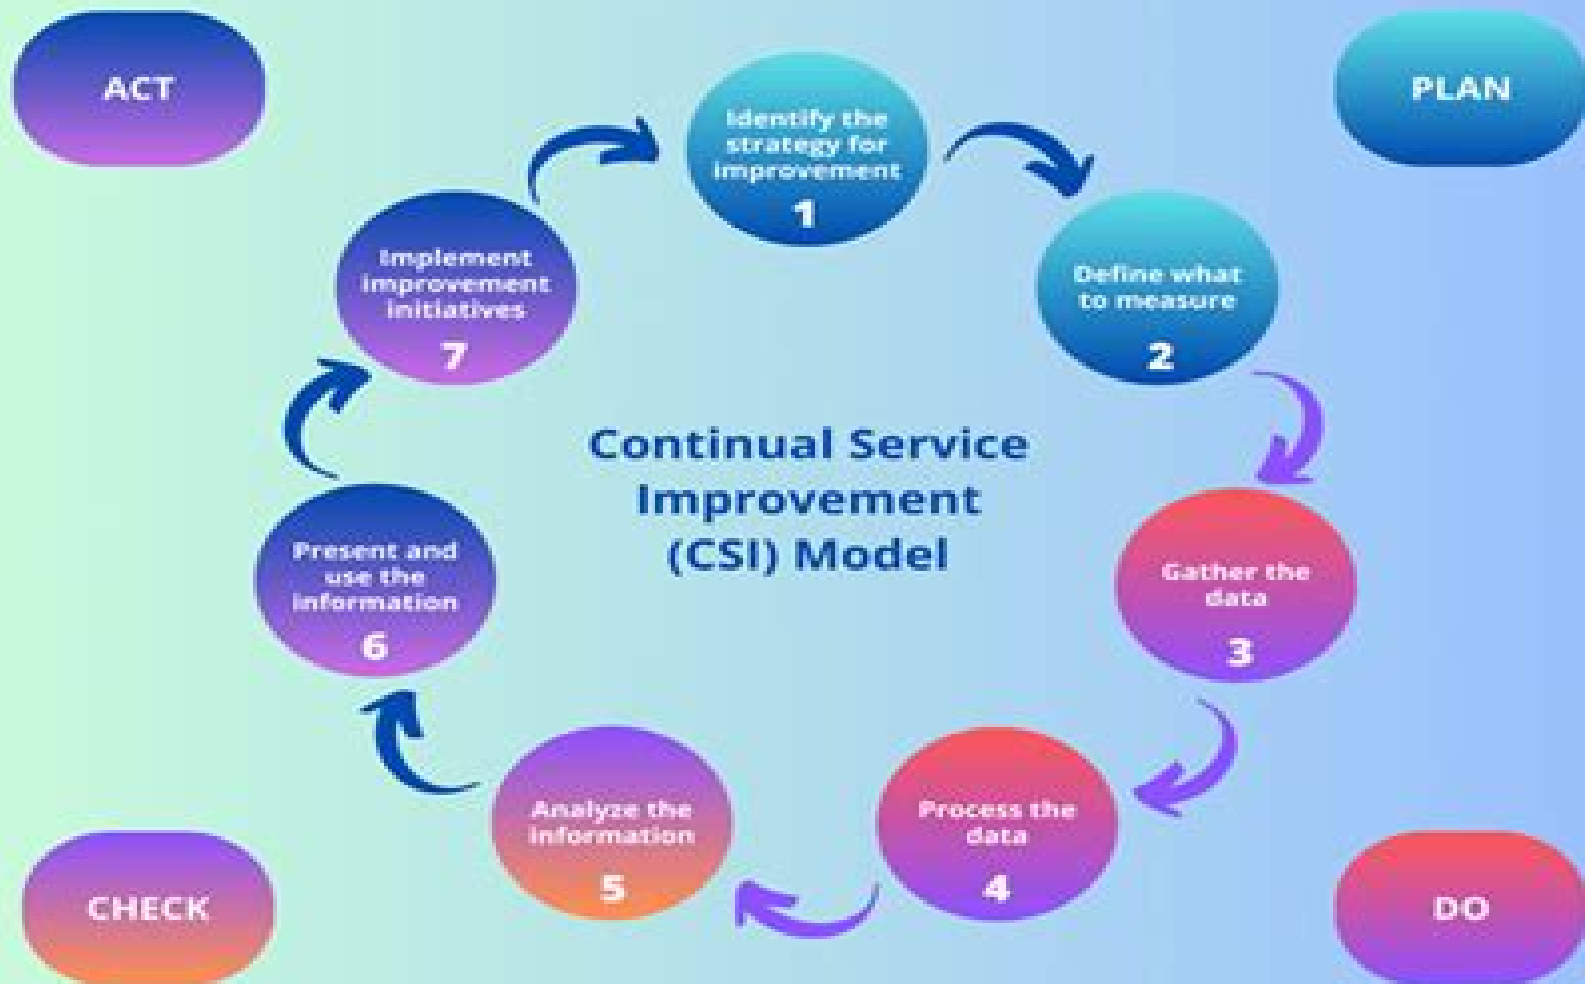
ACT

PLAN

Identify the strategy for improvement
1

Define what to measure
2

Gather the data
3

Process the data
4

Analyze the information
5

Present and use the information
6

Implement improvement initiatives
7

Continual Service Improvement (CSI) Model

CHECK

DO